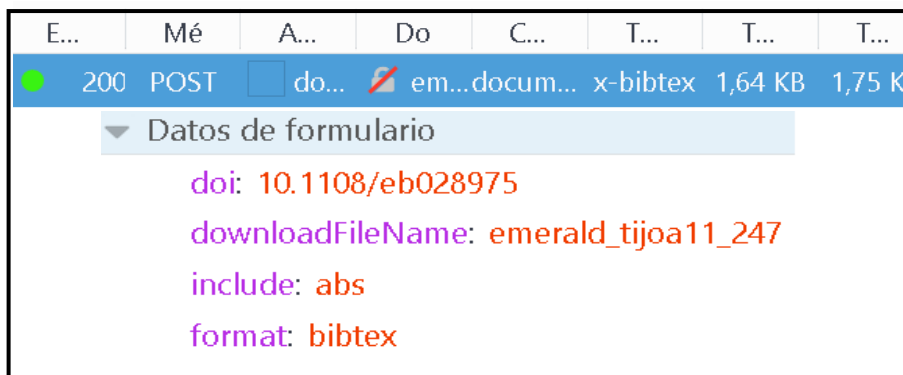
| E... | Mé | A... | Do | C... | T... | T... | T... |
|---|---|---|---|---|---|---|---|
| 200 | POST | | do... | em...docum... | x-bibtex | 1,64 KB | 1,75 K |

Datos de formulario

doi: 10.1108/eb028975

downloadFileName: emerald_tijoa11_247

include: abs

format: bibtex